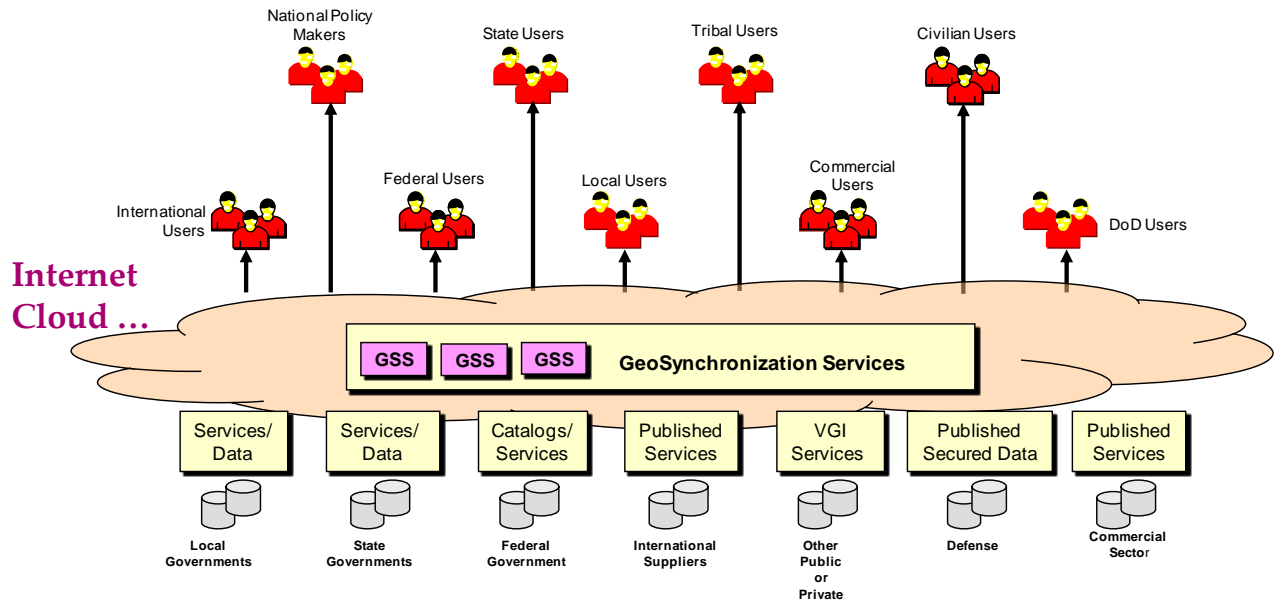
National Policy Makers

State Users

Tribal Users

Civilian Users

International Users

Federal Users

Local Users

Commercial Users

DoD Users

Internet Cloud …

GSS GSS GSS GeoSynchronization Services

Services/ Data

Services/ Data

Catalogs/ Services

Published Services

VGI Services

Published Secured Data

Published Services

Local Governments

State Governments

Federal Government

International Suppliers

Other Public or Private

Defense

Commercial Sector